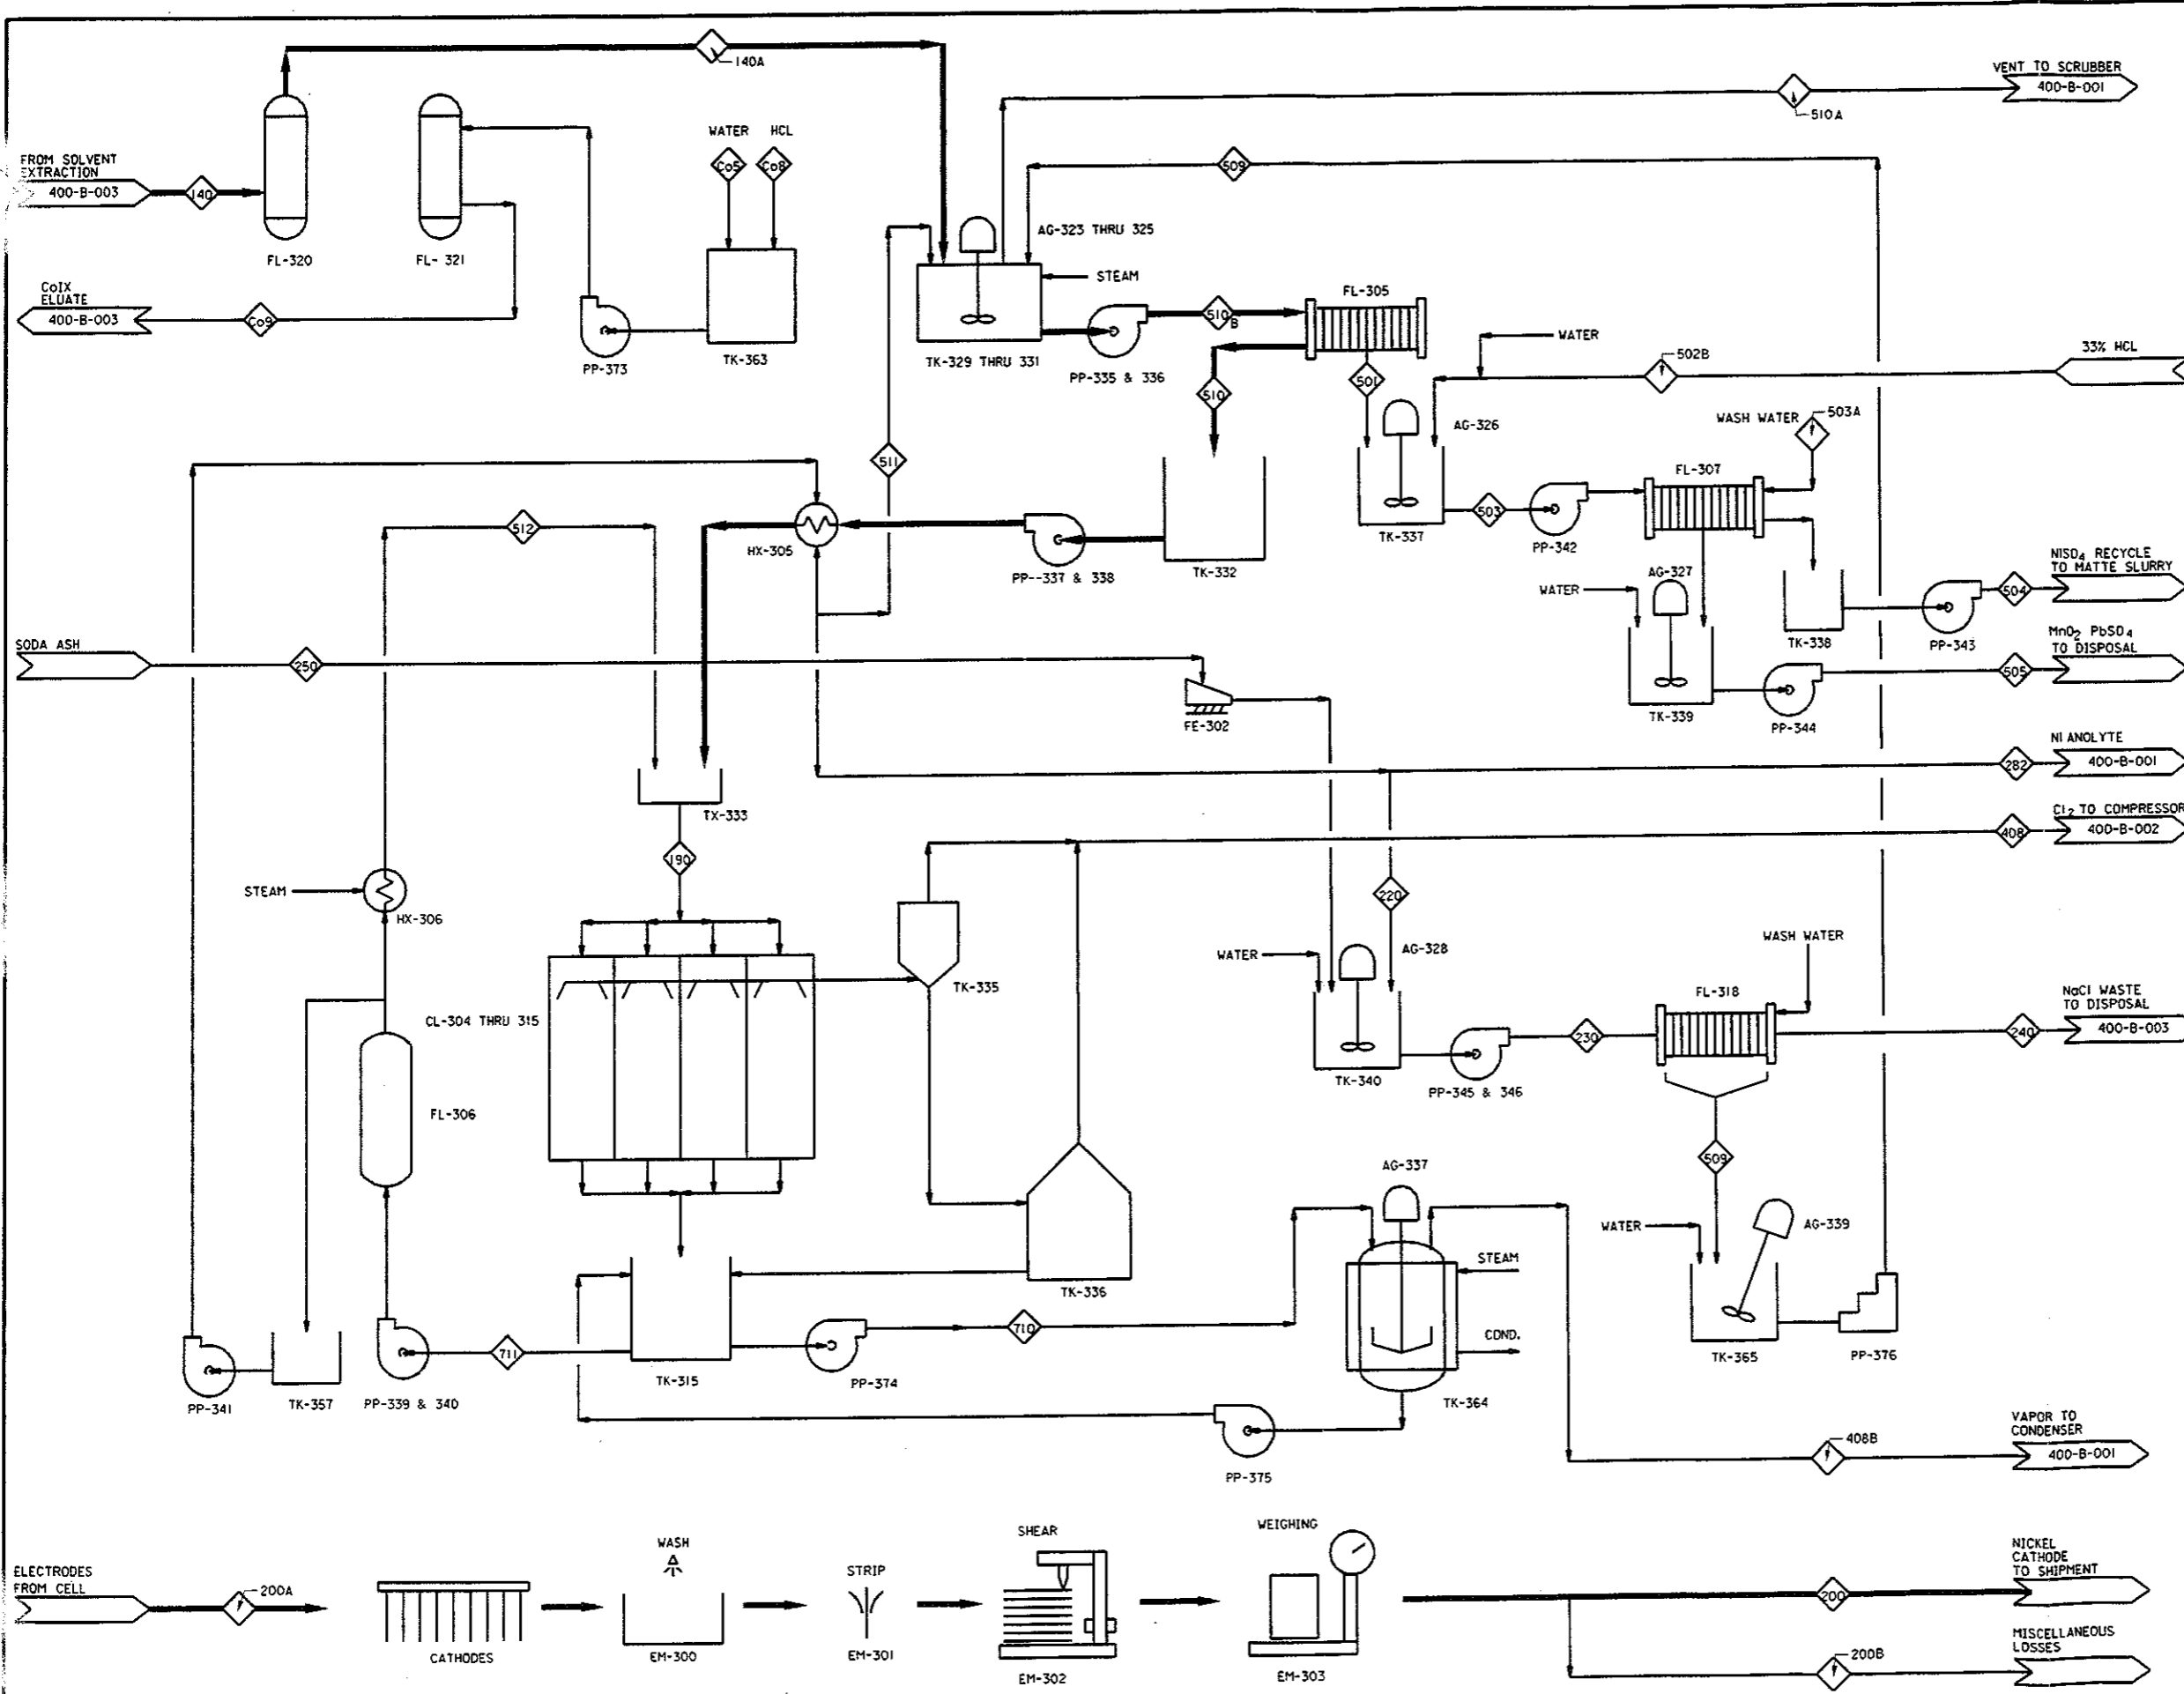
140A

VENT TO SCRUBBER
400-B-001

510A

FROM SOLVENT EXTRACTION
400-B-003

140

FL-320

FL- 321

WATER HCL

Co5 Co8

509

AG-323 THRU 325

STEAM

CoIX ELUATE
400-B-003

Co9

PP-373

TK-363

TK-329 THRU 331

PP-335 & 336

510B

FL-305

WATER

502B

33% HCL

510

501

AG-326

WASH WATER

503A

511

512

HX-305

PP--337 & 338

TK-332

TK-337

503

PP-342

FL-307

AG-327

WATER

TK-338

PP-343

504

NISO$_4$ RECYCLE TO MATTE SLURRY

SODA ASH

250

FE-302

TK-339

PP-344

505

MnO$_2$ PbSO$_4$ TO DISPOSAL

NI ANOLYTE
400-B-001

282

TX-333

Cl$_2$ TO COMPRESSOR
400-B-002

408

190

STEAM

HX-306

TK-335

220

WATER

AG-328

WASH WATER

CL-304 THRU 315

FL-318

NaCl WASTE TO DISPOSAL
400-B-003

240

TK-340

PP-345 & 346

230

FL-306

509

AG-337

WATER

AG-339

STEAM

TK-336

COND.

PP-341

TK-357

PP-339 & 340

711

TK-315

PP-374

710

TK-364

TK-365

PP-376

PP-375

408B

VAPOR TO CONDENSER
400-B-001

ELECTRODES FROM CELL

200A

CATHODES

WASH

EM-300

STRIP

EM-301

SHEAR

EM-302

WEIGHING

EM-303

200

NICKEL CATHODE TO SHIPMENT

200B

MISCELLANEOUS LOSSES